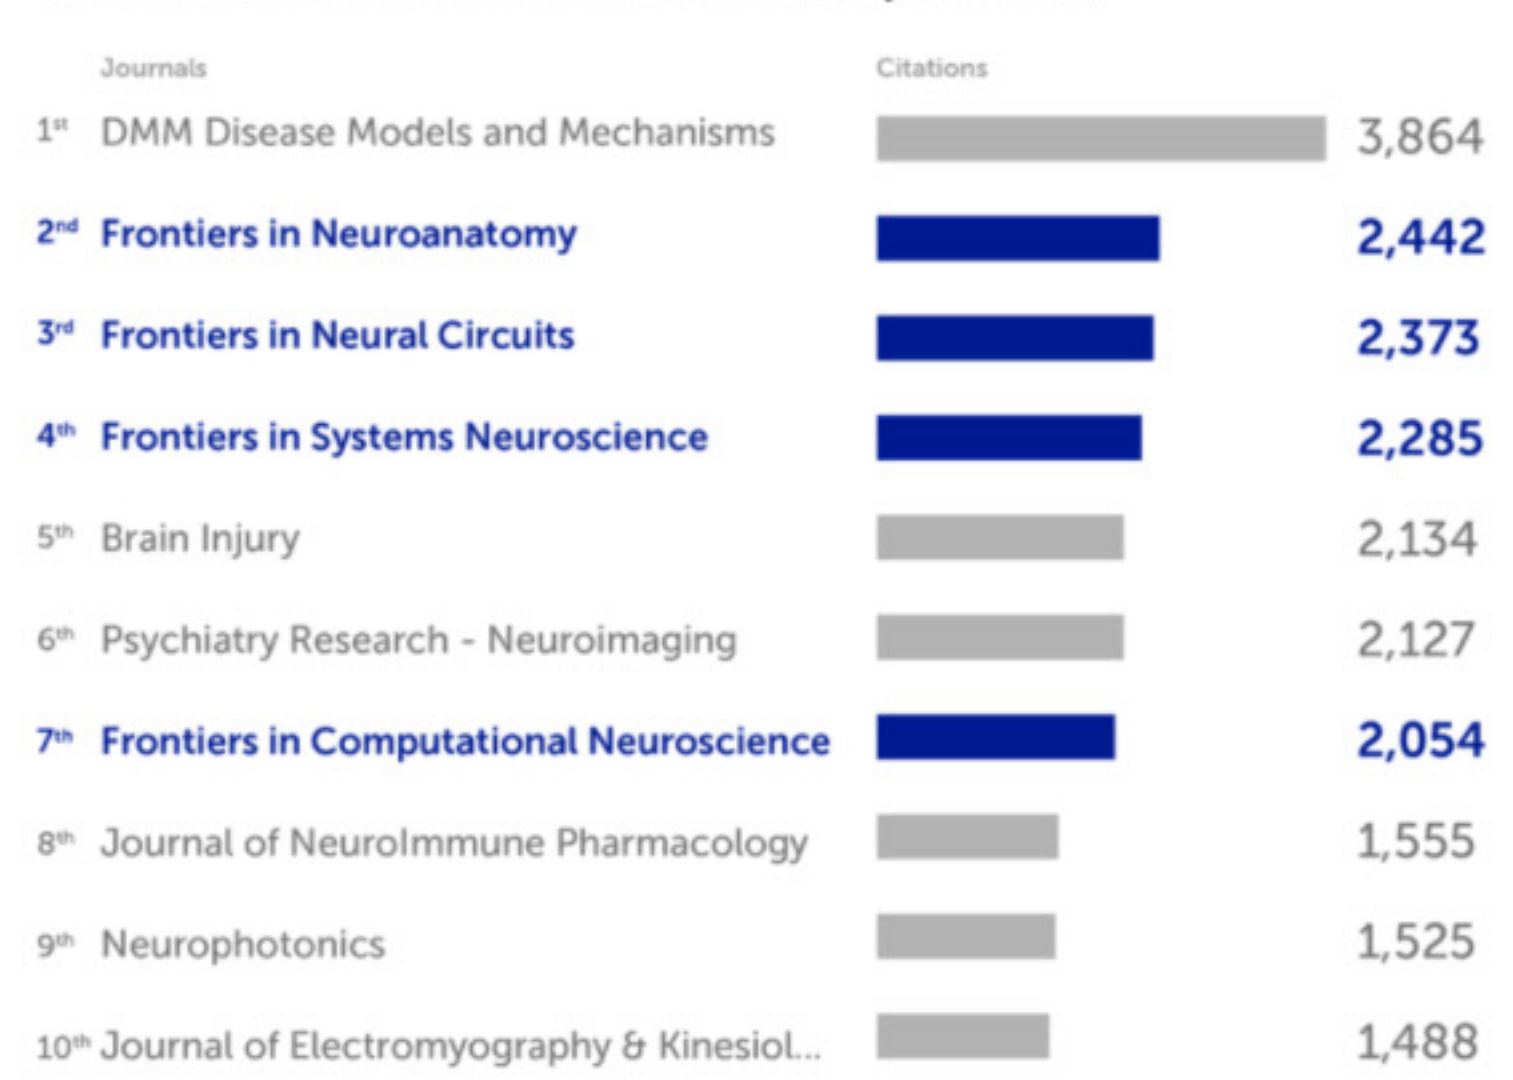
| | Journals | Citations |
|---|---|---|
| 1st | DMM Disease Models and Mechanisms | 3,864 |
| 2nd | Frontiers in Neuroanatomy | 2,442 |
| 3rd | Frontiers in Neural Circuits | 2,373 |
| 4th | Frontiers in Systems Neuroscience | 2,285 |
| 5th | Brain Injury | 2,134 |
| 6th | Psychiatry Research - Neuroimaging | 2,127 |
| 7th | Frontiers in Computational Neuroscience | 2,054 |
| 8th | Journal of NeuroImmune Pharmacology | 1,555 |
| 9th | Neurophotonics | 1,525 |
| 10th | Journal of Electromyography & Kinesiol... | 1,488 |